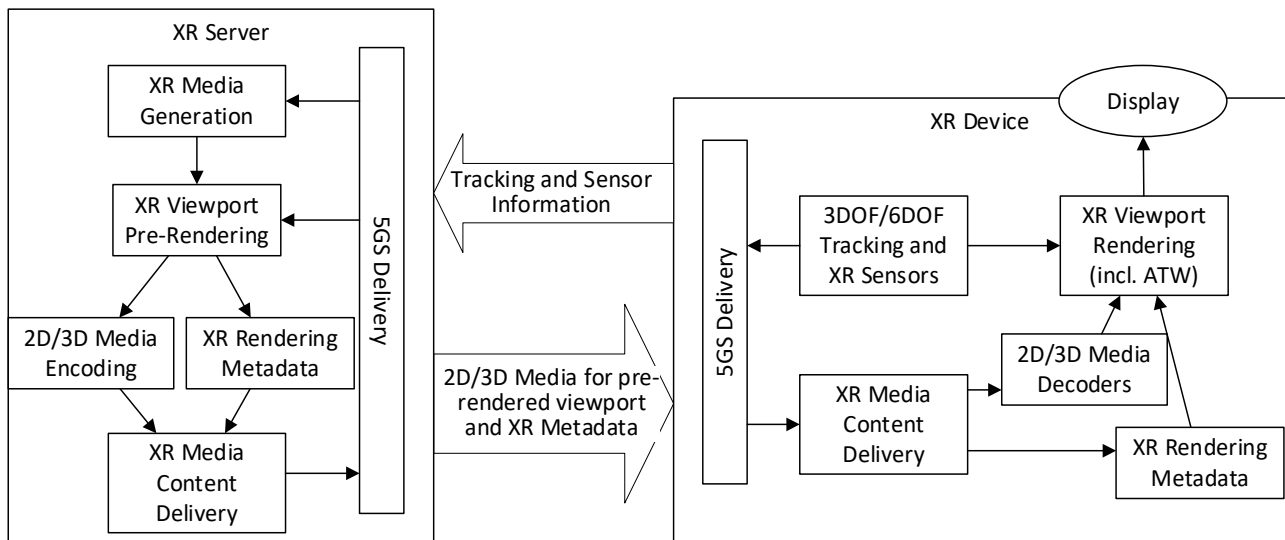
XR Server

XR Media Generation

XR Viewport Pre-Rendering

2D/3D Media Encoding

XR Rendering Metadata

XR Media Content Delivery

5GS Delivery

Tracking and Sensor Information

2D/3D Media for pre-rendered viewport and XR Metadata

Display

XR Device

5GS Delivery

3DOF/6DOF Tracking and XR Sensors

XR Viewport Rendering (incl. ATW)

2D/3D Media Decoders

XR Media Content Delivery

XR Rendering Metadata